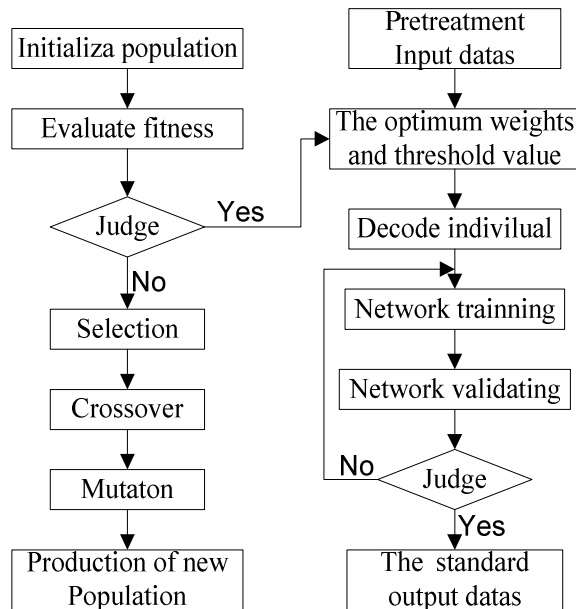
Initializa population

Evaluate fitness

Judge

Yes

No

Selection

Crossover

Mutaton

Production of new Population

Pretreatment Input datas

The optimum weights and threshold value

Decode indivilual

Network trainning

Network validating

No

Judge

Yes

The standard output datas